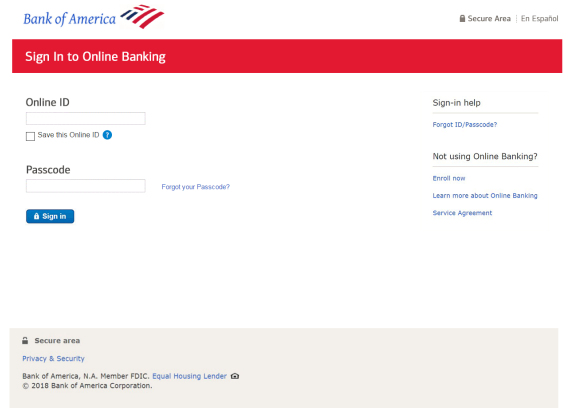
Bank of America

Secure Area | En Español

Sign In to Online Banking

Online ID

Save this Online ID ?

Passcode

Forgot your Passcode?

Sign in

Sign-in help

Forgot ID/Passcode?

Not using Online Banking?

Enroll now

Learn more about Online Banking

Service Agreement

Secure area

Privacy & Security

Bank of America, N.A. Member FDIC. Equal Housing Lender
© 2018 Bank of America Corporation.